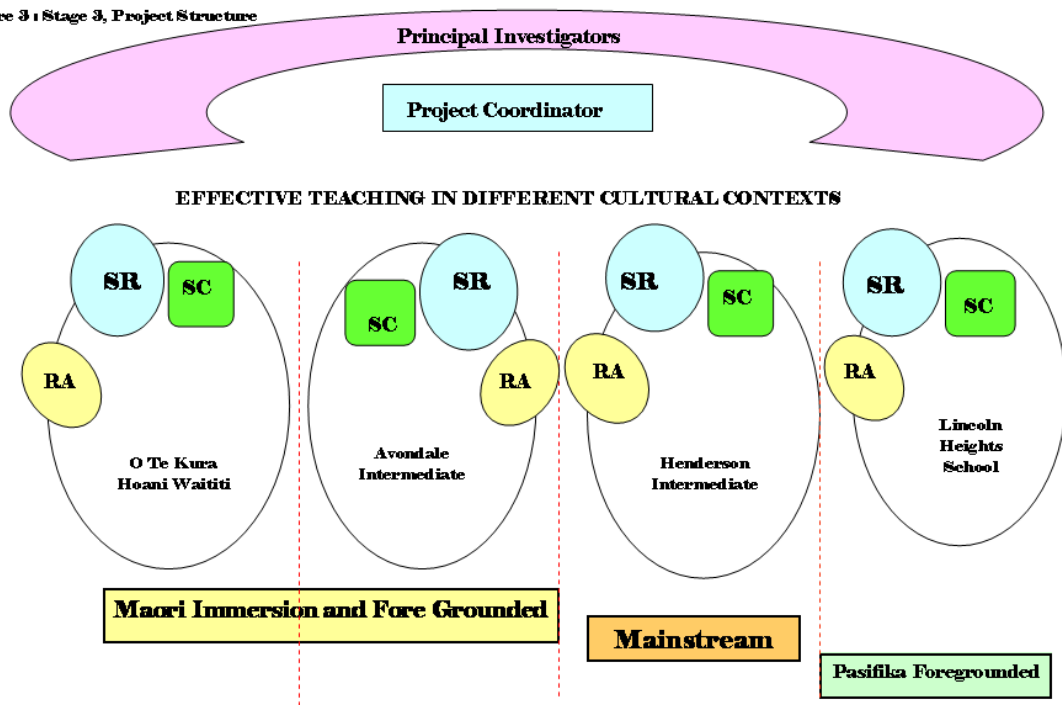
e 3 : Stage 3, Project Structure

Principal Investigators

Project Coordinator

EFFECTIVE TEACHING IN DIFFERENT CULTURAL CONTEXTS

SR

SC

RA

O Te Kura Hoani Waititi

SC

SR

RA

Avondale Intermediate

SR

SC

RA

Henderson Intermediate

SR

SC

RA

Lincoln Heights School

Maori Immersion and Fore Grounded

Mainstream

Pasifika Foregrounded